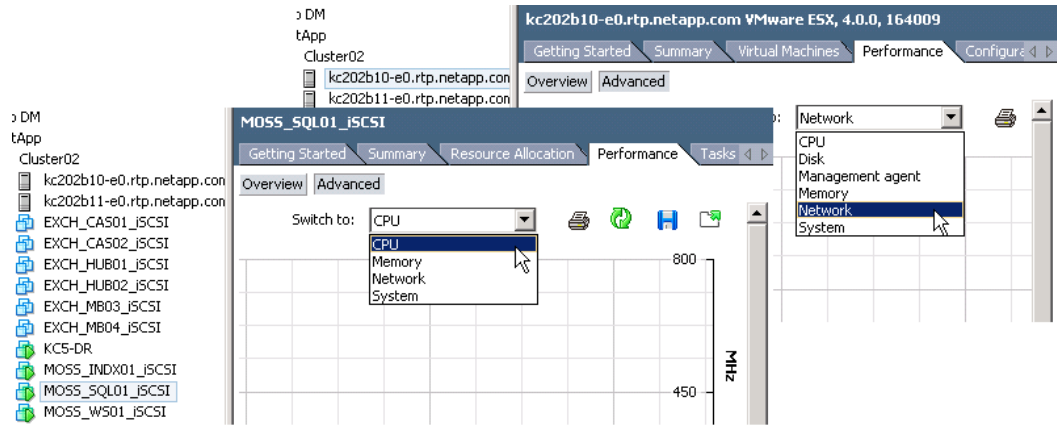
DM
tApp
Cluster02
kc202b10-e0.rtp.netapp.com
kc202b11-e0.rtp.netapp.com

kc202b10-e0.rtp.netapp.com VMware ESX, 4.0.0, 164009
Getting Started | Summary | Virtual Machines | Performance | Configura
Overview | Advanced
Network
CPU
Disk
Management agent
Memory
Network
System

DM
tApp
Cluster02
kc202b10-e0.rtp.netapp.com
kc202b11-e0.rtp.netapp.com
EXCH_CAS01_iSCSI
EXCH_CAS02_iSCSI
EXCH_HUB01_iSCSI
EXCH_HUB02_iSCSI
EXCH_MB03_iSCSI
EXCH_MB04_iSCSI
KC5-DR
MOSS_INDX01_iSCSI
MOSS_SQL01_iSCSI
MOSS_WS01_iSCSI

MOSS_SQL01_iSCSI
Getting Started | Summary | Resource Allocation | Performance | Tasks
Overview | Advanced
Switch to: CPU
CPU
Memory
Network
System
800
MHz
450